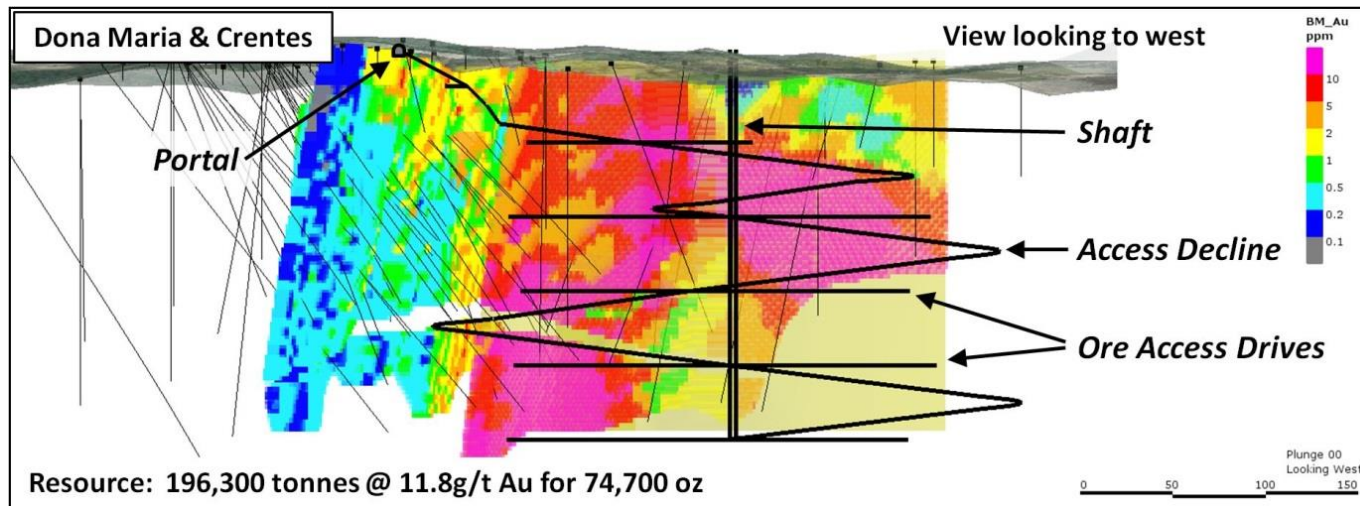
Dona Maria & Crentes

View looking to west

BM_Au ppm
10
5
2
1
0.5
0.2
0.1

Portal

Shaft

Access Decline

Ore Access Drives

Resource: 196,300 tonnes @ 11.8g/t Au for 74,700 oz

Plunge 00
Looking West

0 50 100 150